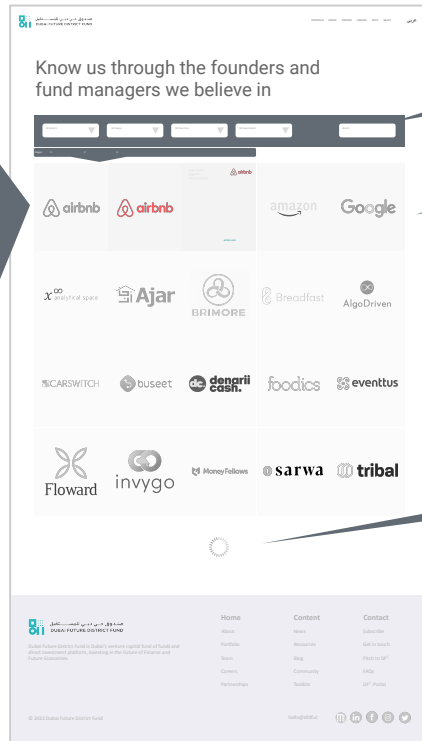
صندوق دبي للمستقبل
DUBAI FUTURE DISTRICT FUND

عربي

Know us through the founders and fund managers we believe in

airbnb

airbnb

airbnb

amazon

Google

$x^{\infty}$ analytical space

Ajar

BRIMORE

Breadfast

AlgoDriven

CARSWITCH

buseet

denarii cash.

foodics

eventtus

Floward

invygo

MoneyFellows

sarwa

tribal

صندوق دبي للمستقبل
DUBAI FUTURE DISTRICT FUND

Dubai Future District Fund is Dubai's venture capital fund of funds and direct investment platform, investing in the Future of Finance and Future Economies.

Home
About
Portfolio
Team
Careers
Partnerships

Content
News
Resources
Blog
Community
Toolkits

Contact
Subscribe
Get in touch
Pitch to DF
FAQs
DF Portal

© 2022 Dubai Future District Fund

hello@dfdf.ae